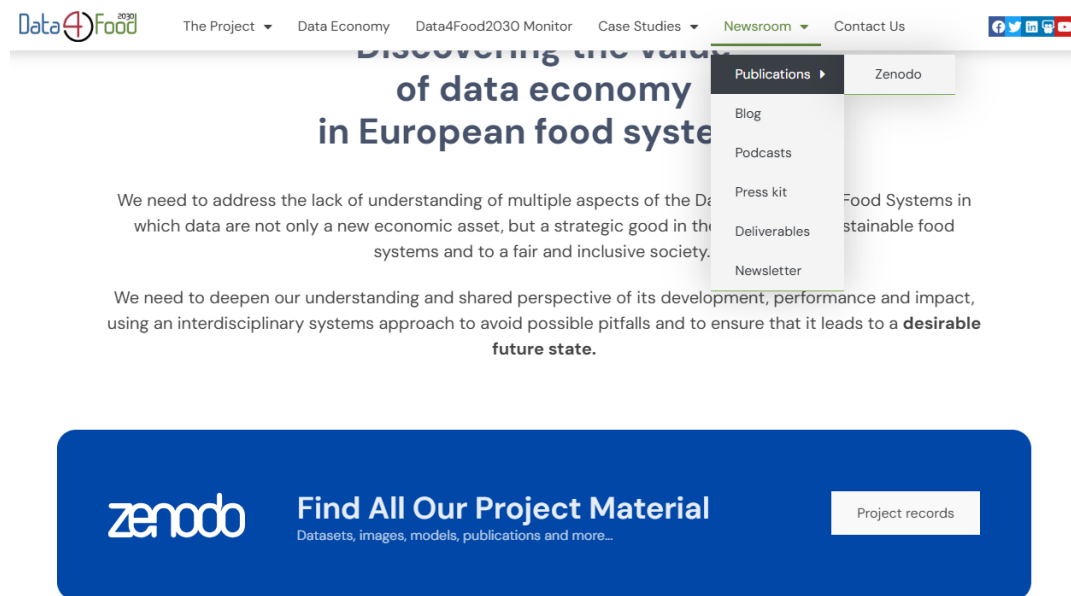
Data4Food 2030

The Project
Data Economy
Data4Food2030 Monitor
Case Studies
Newsroom
Contact Us

Publications
Zenodo
Blog
Podcasts
Press kit
Deliverables
Newsletter

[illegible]
of data economy
in European food syste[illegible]

We need to address the lack of understanding of multiple aspects of the Da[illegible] Food Systems in which data are not only a new economic asset, but a strategic good in th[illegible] stainable food systems and to a fair and inclusive society.

We need to deepen our understanding and shared perspective of its development, performance and impact, using an interdisciplinary systems approach to avoid possible pitfalls and to ensure that it leads to a **desirable future state.**

zenodo

Find All Our Project Material
Datasets, images, models, publications and more...

Project records